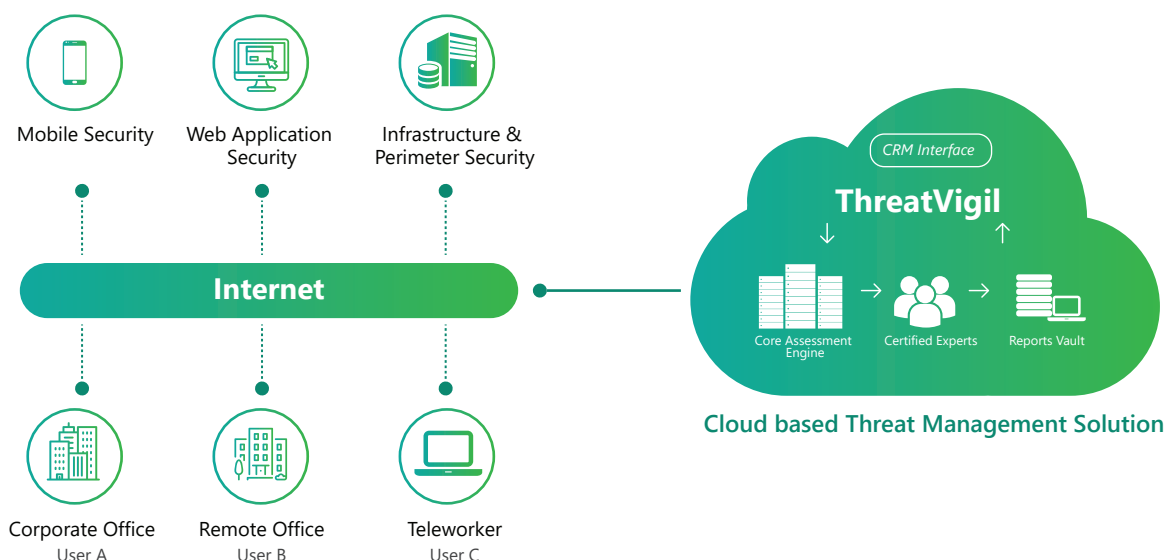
Mobile Security

Web Application Security

Infrastructure & Perimeter Security

Internet

Corporate Office
User A

Remote Office
User B

Teleworker
User C

CRM Interface

ThreatVigil

Core Assessment Engine

Certified Experts

Reports Vault

Cloud based Threat Management Solution